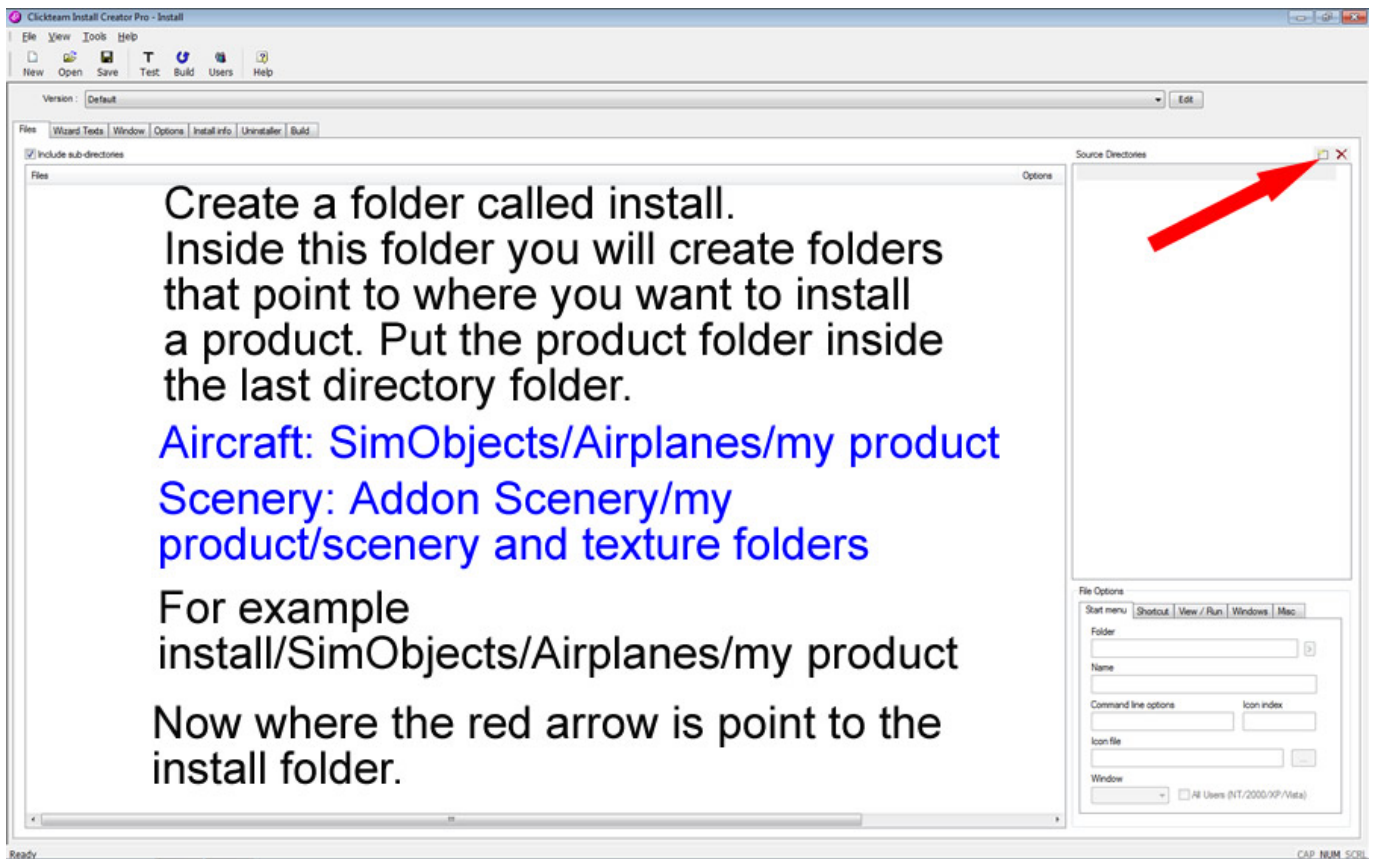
Clickteam Install Creator Pro - Install

File View Tools Help

New Open Save Test Build Users Help

Version : Default Edit

Files Wizard Texts Window Options Install info Uninstaller Build

Include sub-directories

Files Options

Create a folder called install. Inside this folder you will create folders that point to where you want to install a product. Put the product folder inside the last directory folder.

Aircraft: SimObjects/Airplanes/my product

Scenery: Addon Scenery/my product/scenery and texture folders

For example install/SimObjects/Airplanes/my product

Now where the red arrow is point to the install folder.

Source Directories

File Options

Start menu Shortcut View / Run Windows Misc

Folder

Name

Command line options Icon index

Icon file

Window

All Users (NT/2000/XP/Vista)

Ready CAP NUM SCRL